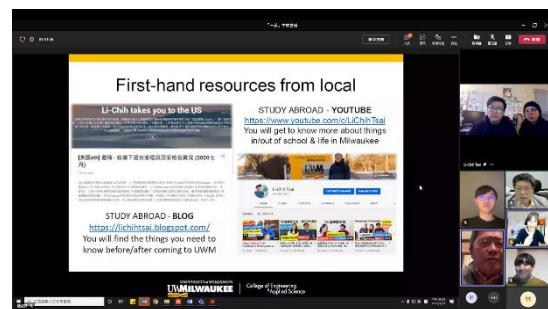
First-hand resources from local

Li-Chih takes you to the US

STUDY ABROAD - YOUTUBE
https://www.youtube.com/c/LiChihTsai
You will get to know more about things in/out of school & life in Milwaukee

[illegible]

STUDY ABROAD - BLOG
https://lichihtsai.blogspot.com/
You will find the things you need to know before/after coming to UWM

UNIVERSITY of WISCONSIN
UWMILWAUKEE
College of Engineering & Applied Science